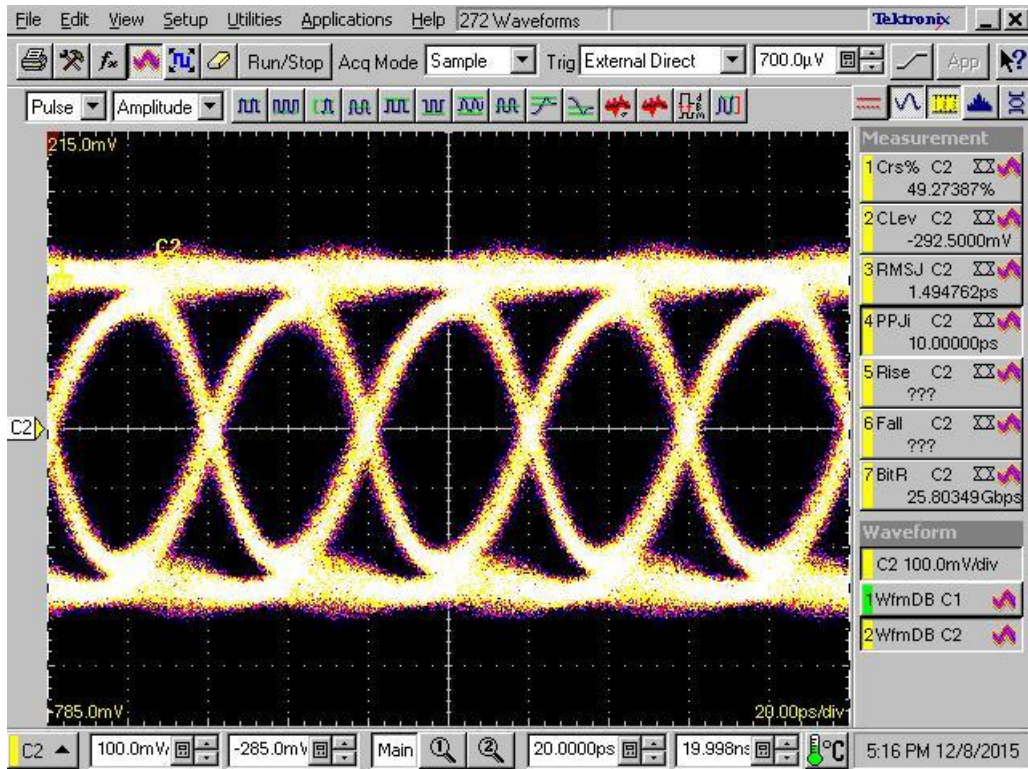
File Edit View Setup Utilities Applications Help 272 Waveforms

Tektronix

Run/Stop Acq Mode Sample Trig External Direct 700.0µV App

Pulse Amplitude

215.0mV

C2

C2

-785.0mV

20.00ps/div

Measurement

1 Crs% C2
49.27387%

2 CLev C2
-292.5000mV

3 RMSJ C2
1.494762ps

4 PPJi C2
10.00000ps

5 Rise C2
???

6 Fall C2
???

7 BitR C2
25.80349Gbps

Waveform

C2 100.0mV/div

1 WfmDB C1

2 WfmDB C2

C2 100.0mV/ -285.0mV Main 20.0000ps 19.998ns °C 5:16 PM 12/8/2015